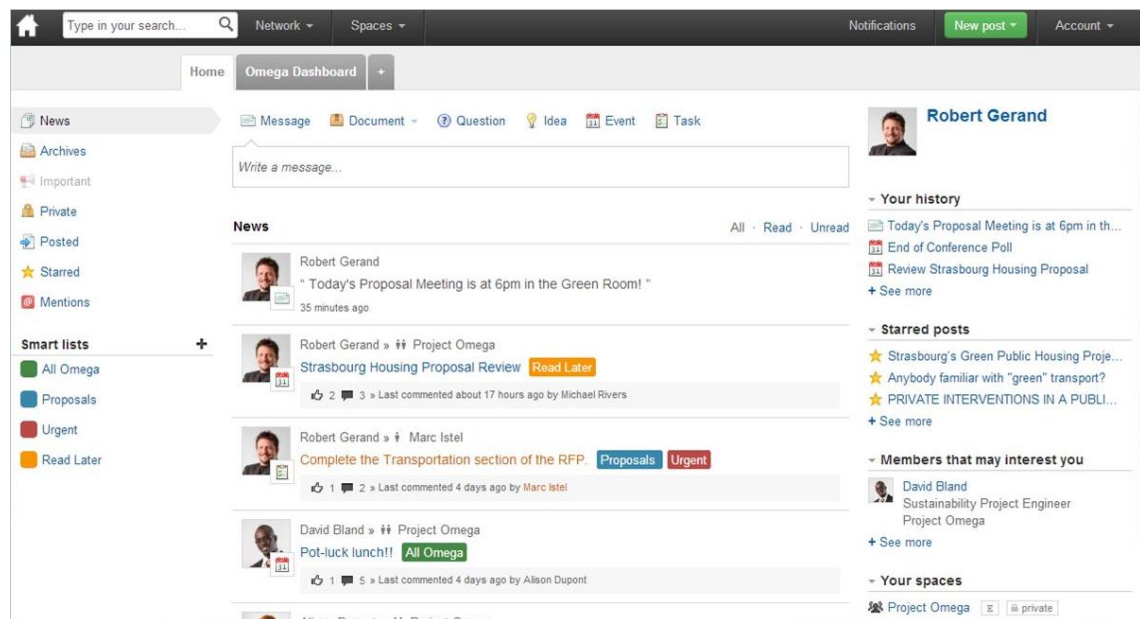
Type in your search...
Network ▾
Spaces ▾
Notifications
New post ▾
Account ▾

Home
Omega Dashboard
+

News
Archives
Important
Private
Posted
Starred
Mentions

Smart lists +
All Omega
Proposals
Urgent
Read Later

Message
Document ▾
Question
Idea
Event
Task

Write a message...

News
All · Read · Unread

Robert Gerand
" Today's Proposal Meeting is at 6pm in the Green Room! "
35 minutes ago

Robert Gerand » Project Omega
Strasbourg Housing Proposal Review Read Later
2 3 » Last commented about 17 hours ago by Michael Rivers

Robert Gerand » Marc Istel
Complete the Transportation section of the RFP. Proposals Urgent
1 2 » Last commented 4 days ago by Marc Istel

David Bland » Project Omega
Pot-luck lunch!! All Omega
1 5 » Last commented 4 days ago by Alison Dupont

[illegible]

Robert Gerand

▾ Your history
Today's Proposal Meeting is at 6pm in th...
End of Conference Poll
Review Strasbourg Housing Proposal
+ See more

▾ Starred posts
Strasbourg's Green Public Housing Proje...
Anybody familiar with "green" transport?
PRIVATE INTERVENTIONS IN A PUBLI...
+ See more

▾ Members that may interest you
David Bland
Sustainability Project Engineer
Project Omega
+ See more

▾ Your spaces
Project Omega private